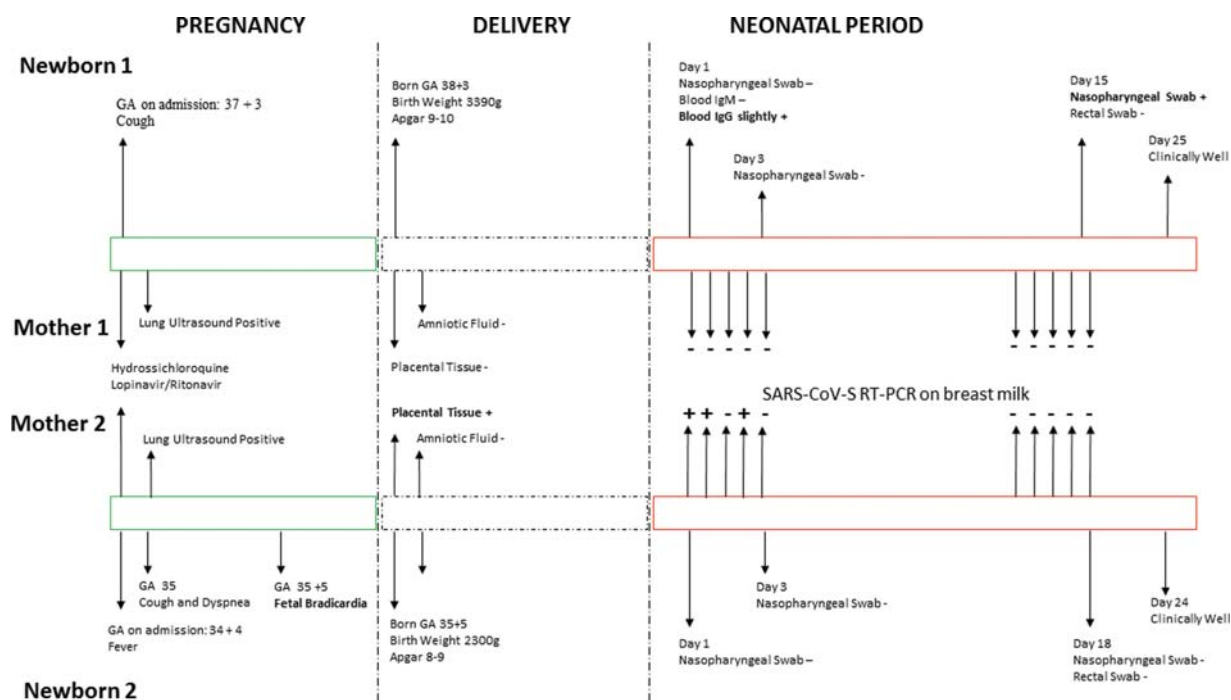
PREGNANCY

DELIVERY

NEONATAL PERIOD

Newborn 1

GA on admission: 37 + 3
Cough

Born GA 38+3
Birth Weight 3390g
Apgar 9-10

Day 1
Nasopharyngeal Swab –
Blood IgM –
Blood IgG slightly +

Day 3
Nasopharyngeal Swab -

Day 15
Nasopharyngeal Swab +
Rectal Swab -

Day 25
Clinically Well

Mother 1

Lung Ultrasound Positive

Amniotic Fluid -

- - - - -

- - - - -

Hydrossichloroquine
Lopinavir/Ritonavir

Placental Tissue -

SARS-CoV-S RT-PCR on breast milk

Mother 2

Placental Tissue +

Lung Ultrasound Positive

Amniotic Fluid -

+ + - + -

- - - - -

GA 35
Cough and Dyspnea

GA 35 +5
Fetal Bradicardia

Day 3
Nasopharyngeal Swab -

Day 24
Clinically Well

GA on admission: 34 + 4
Fever

Born GA 35+5
Birth Weight 2300g
Apgar 8-9

Day 1
Nasopharyngeal Swab –

Day 18
Nasopharyngeal Swab -
Rectal Swab -

Newborn 2